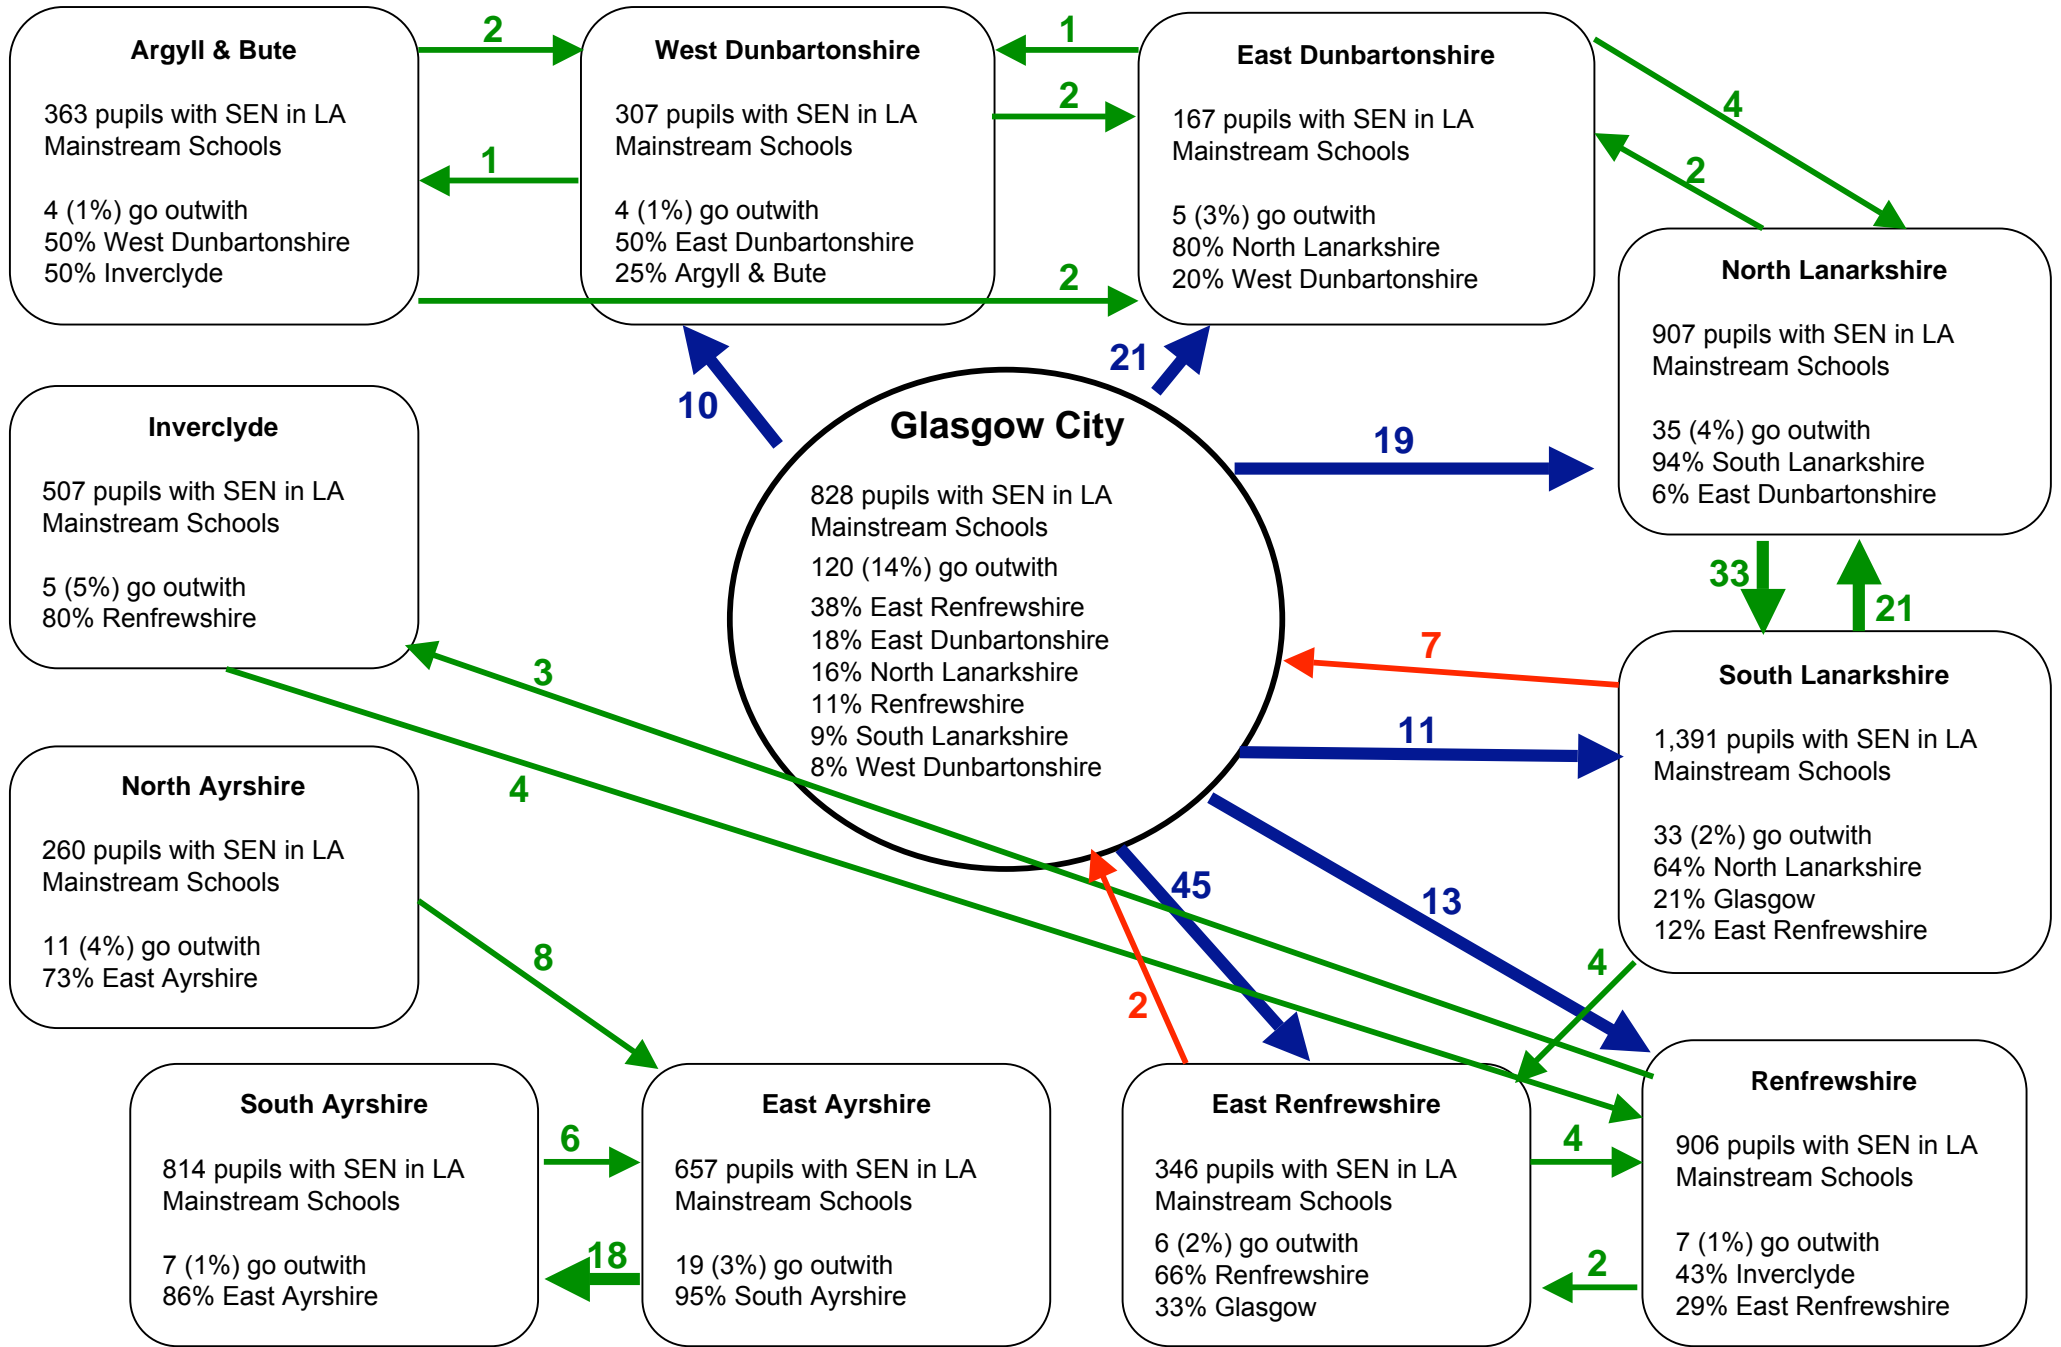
Argyll & Bute

363 pupils with SEN in LA Mainstream Schools

4 (1%) go outwith
50% West Dunbartonshire
50% Inverclyde

2

1

2

West Dunbartonshire

307 pupils with SEN in LA Mainstream Schools

4 (1%) go outwith
50% East Dunbartonshire
25% Argyll & Bute

1

2

East Dunbartonshire

167 pupils with SEN in LA Mainstream Schools

5 (3%) go outwith
80% North Lanarkshire
20% West Dunbartonshire

4

2

North Lanarkshire

907 pupils with SEN in LA Mainstream Schools

35 (4%) go outwith
94% South Lanarkshire
6% East Dunbartonshire

21

10

19

Glasgow City

828 pupils with SEN in LA Mainstream Schools

120 (14%) go outwith

38% East Renfrewshire
18% East Dunbartonshire
16% North Lanarkshire
11% Renfrewshire
9% South Lanarkshire
8% West Dunbartonshire

Inverclyde

507 pupils with SEN in LA Mainstream Schools

5 (5%) go outwith
80% Renfrewshire

33

21

7

South Lanarkshire

1,391 pupils with SEN in LA Mainstream Schools

33 (2%) go outwith
64% North Lanarkshire
21% Glasgow
12% East Renfrewshire

3

11

4

North Ayrshire

260 pupils with SEN in LA Mainstream Schools

11 (4%) go outwith
73% East Ayrshire

45

13

8

2

4

South Ayrshire

814 pupils with SEN in LA Mainstream Schools

7 (1%) go outwith
86% East Ayrshire

6

18

East Ayrshire

657 pupils with SEN in LA Mainstream Schools

19 (3%) go outwith
95% South Ayrshire

East Renfrewshire

346 pupils with SEN in LA Mainstream Schools

6 (2%) go outwith
66% Renfrewshire
33% Glasgow

4

2

Renfrewshire

906 pupils with SEN in LA Mainstream Schools

7 (1%) go outwith
43% Inverclyde
29% East Renfrewshire